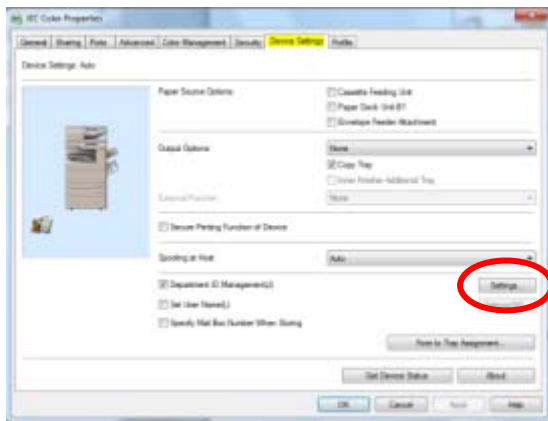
IEC Color Properties

General | Sharing | Ports | Advanced | Color Management | Security | Device Settings | Profile

Device Settings: Auto

Paper Source Options:
Cassette Feeding Unit
Paper Deck Unit-B1
Envelope Feeder Attachment

Output Options:
None
Copy Tray
Inner Finisher Additional Tray

External Function:
None

Secure Printing Function of Device

Spooling at Host:
Auto

Department ID Management(J)
Settings...

Set User Name(L)

Specify Mail Box Number When Storing

Form to Tray Assignment...

Get Device Status
About

OK
Cancel
Apply
Help